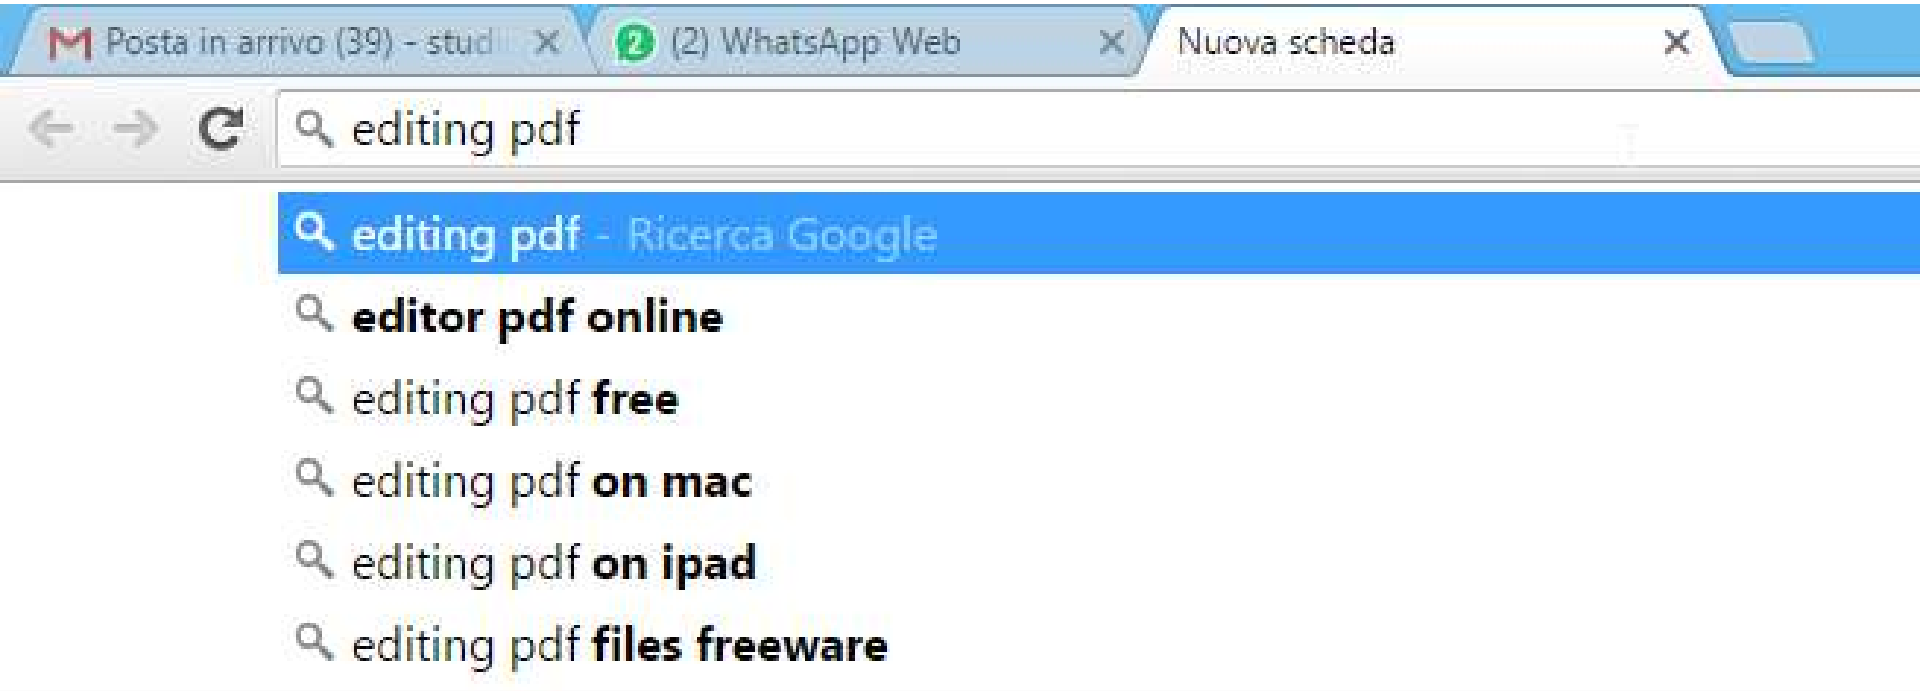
Posta in arrivo (39) - stud
(2) WhatsApp Web
Nuova scheda

editing pdf

editing pdf - Ricerca Google
editor pdf online
editing pdf free
editing pdf on mac
editing pdf on ipad
editing pdf files freeware